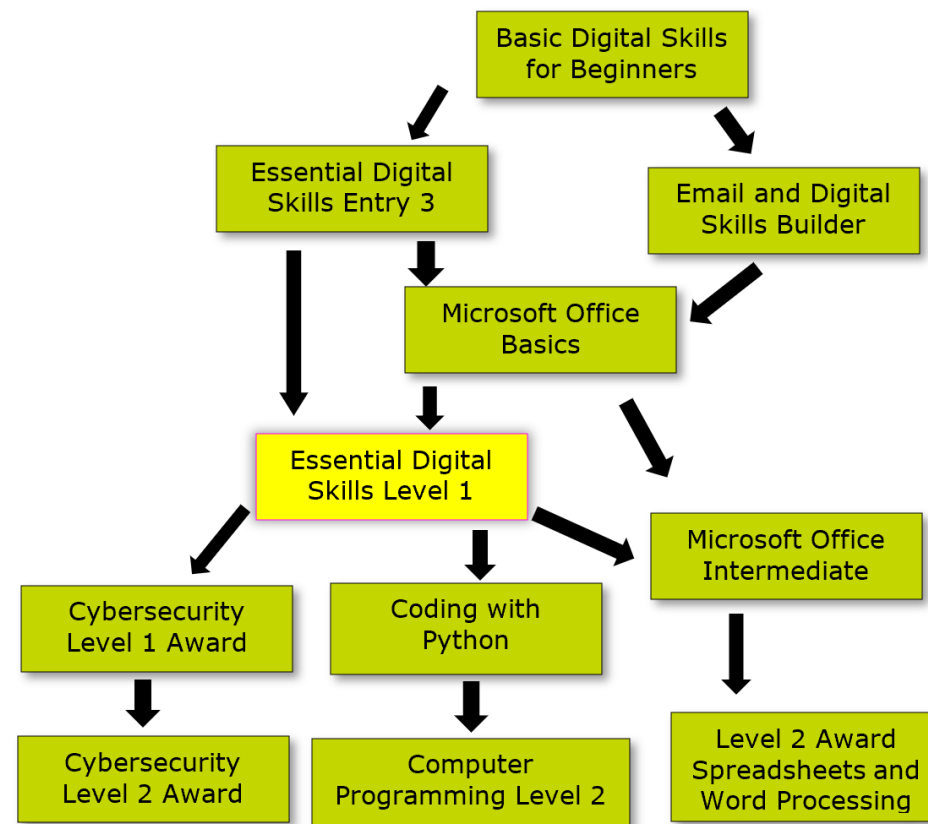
Basic Digital Skills for Beginners

Essential Digital Skills Entry 3

Email and Digital Skills Builder

Microsoft Office Basics

Essential Digital Skills Level 1

Microsoft Office Intermediate

Cybersecurity Level 1 Award

Coding with Python

Cybersecurity Level 2 Award

Computer Programming Level 2

Level 2 Award Spreadsheets and Word Processing